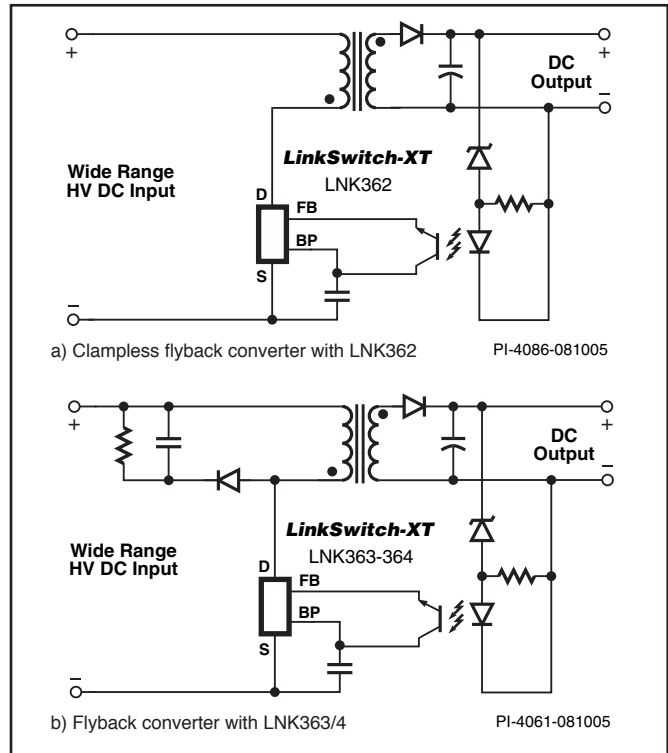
+

+

DC
Output

–

LinkSwitch-XT
LNK362

Wide Range
HV DC Input

D
FB
BP
S

–

a) Clampless flyback converter with LNK362

PI-4086-081005

+

+

DC
Output

–

LinkSwitch-XT
LNK363-364

Wide Range
HV DC Input

D
FB
BP
S

–

b) Flyback converter with LNK363/4

PI-4061-081005